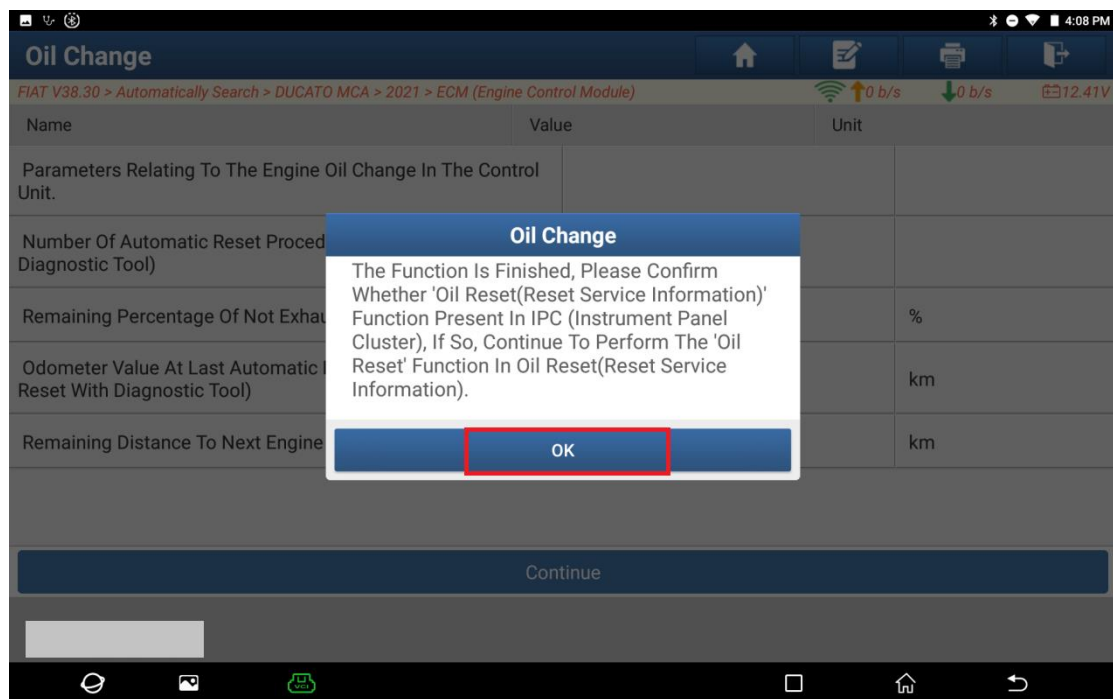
4:08 PM

Oil Change

FIAT V38.30 > Automatically Search > DUCATO MCA > 2021 > ECM (Engine Control Module)

0 b/s 0 b/s 12.41V

| Name | Value | Unit |
|---|---|---|
| Parameters Relating To The Engine Oil Change In The Control Unit. | | |
| Number Of Automatic Reset Proced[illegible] Diagnostic Tool) | | |
| Remaining Percentage Of Not Exhau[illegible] | | % |
| Odometer Value At Last Automatic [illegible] Reset With Diagnostic Tool) | | km |
| Remaining Distance To Next Engine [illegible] | | km |

Oil Change

The Function Is Finished, Please Confirm Whether 'Oil Reset(Reset Service Information)' Function Present In IPC (Instrument Panel Cluster), If So, Continue To Perform The 'Oil Reset' Function In Oil Reset(Reset Service Information).

OK

Continue

VCI